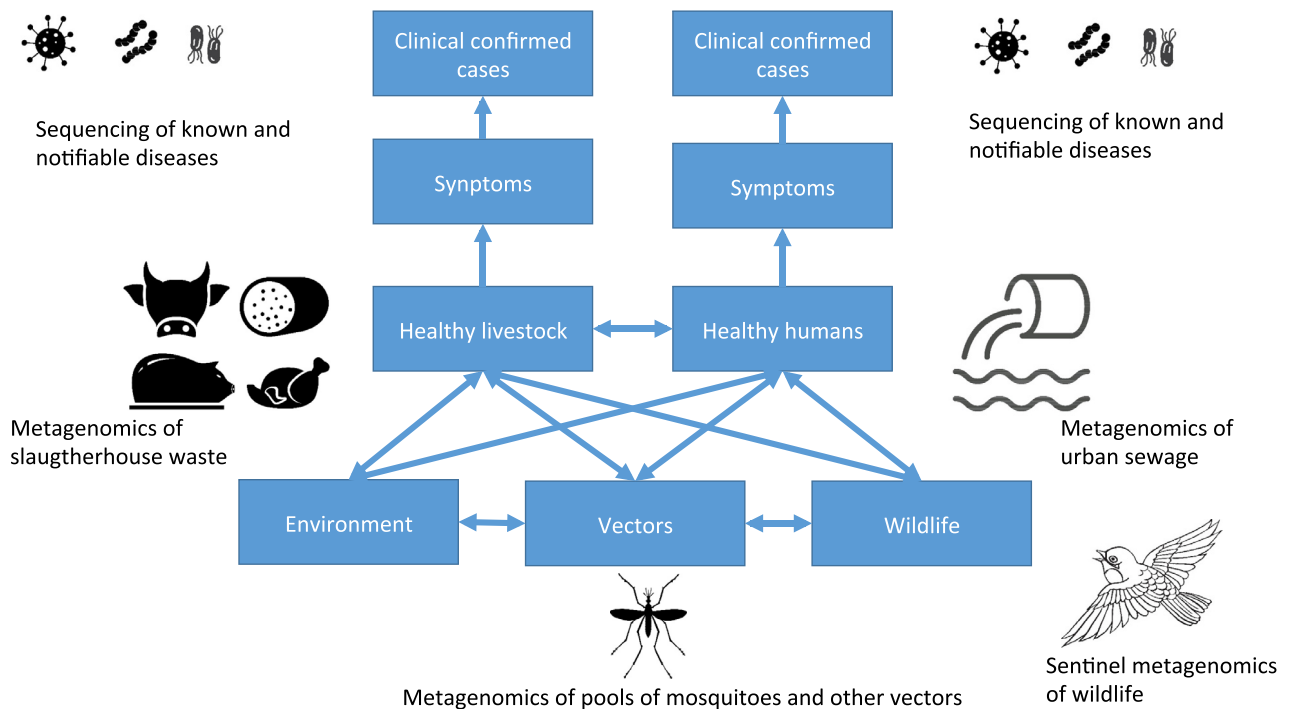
Sequencing of known and notifiable diseases

Clinical confirmed cases

Synptoms

Clinical confirmed cases

Symptoms

Sequencing of known and notifiable diseases

Healthy livestock

Healthy humans

Metagenomics of slaugtherhouse waste

Metagenomics of urban sewage

Environment

Vectors

Wildlife

Sentinel metagenomics of wildlife

Metagenomics of pools of mosquitoes and other vectors